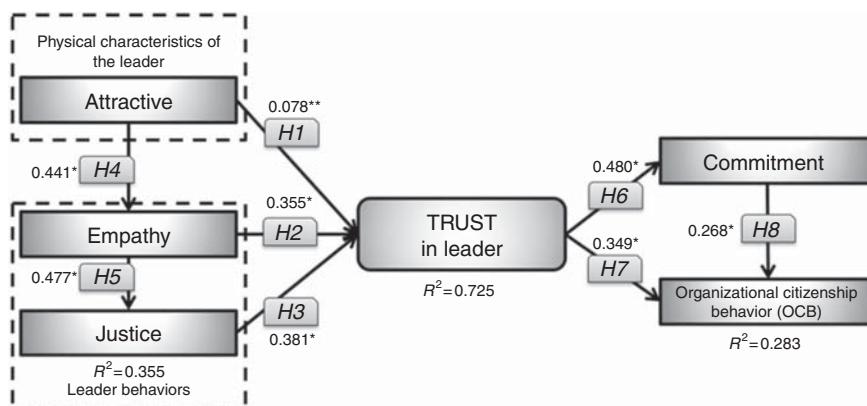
Physical characteristics of the leader

Attractive

0.078**

H1

0.441*

H4

Empathy

0.355*

H2

0.477*

H5

Justice

H3

0.381*

$R^2$=0.355
Leader behaviors

TRUST in leader

$R^2$=0.725

0.480*

H6

Commitment

0.349*

H7

0.268*

H8

Organizational citizenship behavior (OCB)

$R^2$=0.283